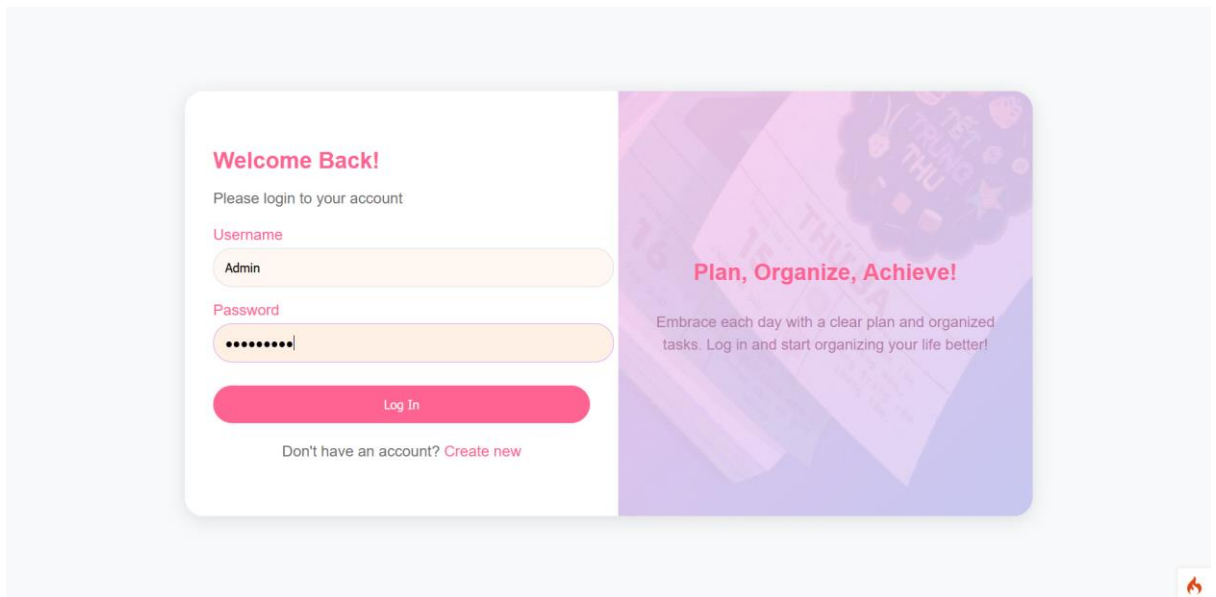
Welcome Back!

Please login to your account

Username

Admin

Password

•••••••••

Log In

Don't have an account? Create new

Plan, Organize, Achieve!

Embrace each day with a clear plan and organized tasks. Log in and start organizing your life better!